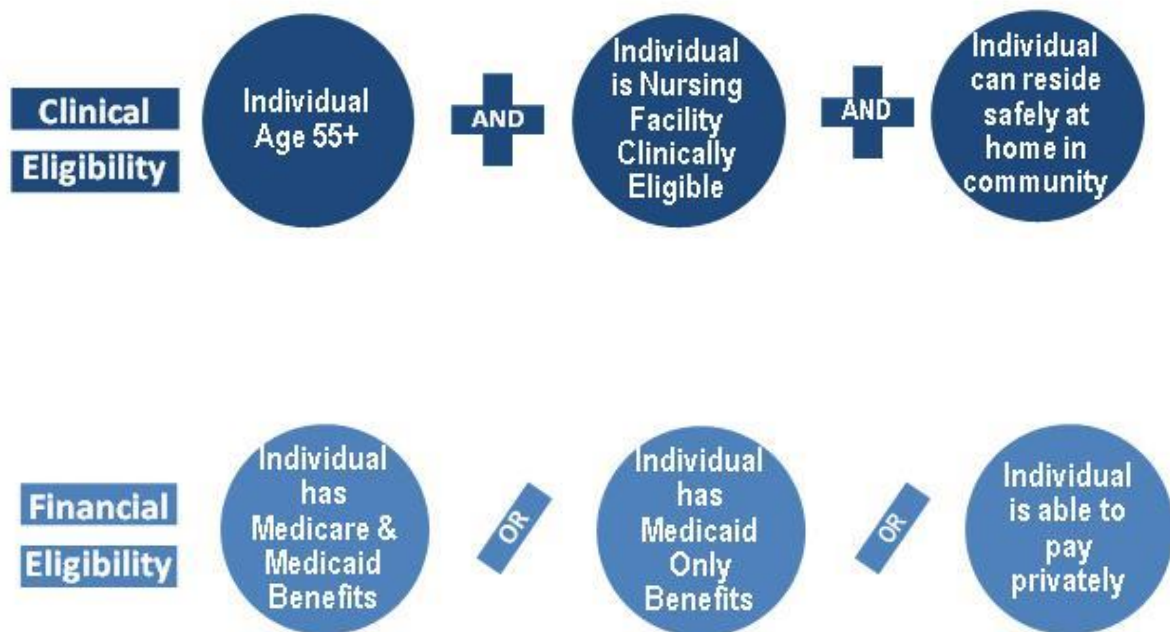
Clinical
Eligibility

Individual Age 55+

AND

Individual is Nursing Facility Clinically Eligible

AND

Individual can reside safely at home in community

Financial
Eligibility

Individual has Medicare & Medicaid Benefits

OR

Individual has Medicaid Only Benefits

OR

Individual is able to pay privately